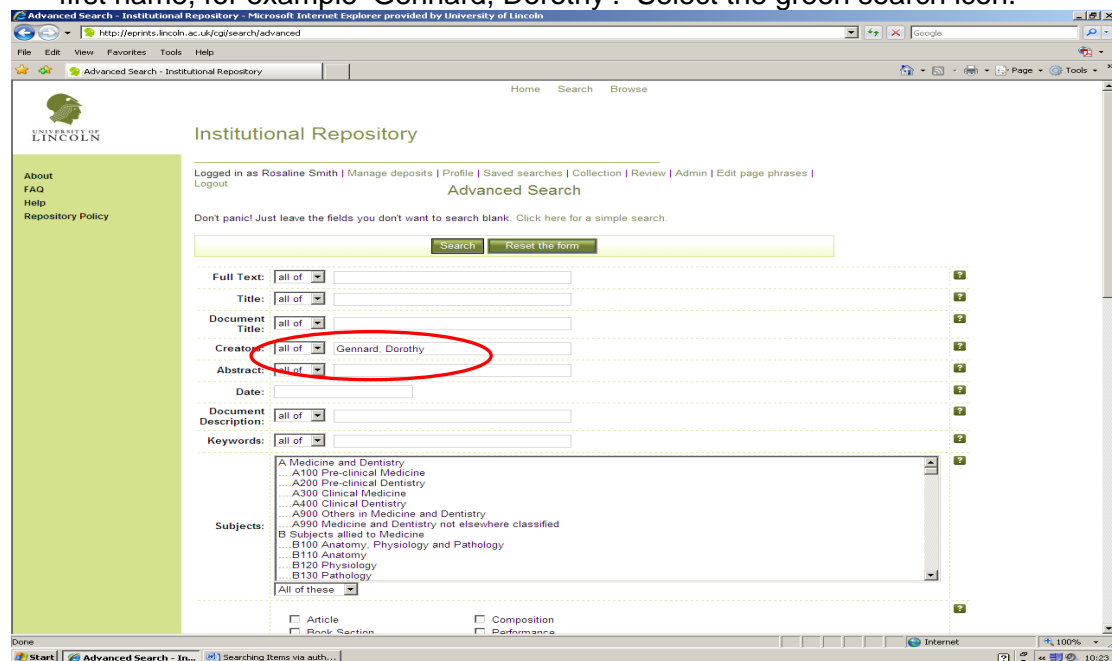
first name, for example 'Gennard, Dorothy'. Select the green search icon.

Advanced Search - Institutional Repository - Microsoft Internet Explorer provided by University of Lincoln

http://eprints.lincoln.ac.uk/cgi/search/advanced

Google

File Edit View Favorites Tools Help

Advanced Search - Institutional Repository

Page Tools

Home Search Browse

UNIVERSITY OF LINCOLN

Institutional Repository

About
FAQ
Help
Repository Policy

Logged in as Rosaline Smith | Manage deposits | Profile | Saved searches | Collection | Review | Admin | Edit page phrases | Logout

Advanced Search

Don't panic! Just leave the fields you don't want to search blank. Click here for a simple search.

Search Reset the form

Full Text: all of

Title: all of

Document Title: all of

Creators: all of Gennard, Dorothy

Abstract: all of

Date:

Document Description: all of

Keywords: all of

Subjects:
A Medicine and Dentistry
....A100 Pre-clinical Medicine
....A200 Pre-clinical Dentistry
....A300 Clinical Medicine
....A400 Clinical Dentistry
....A900 Others in Medicine and Dentistry
....A990 Medicine and Dentistry not elsewhere classified
B Subjects allied to Medicine
....B100 Anatomy, Physiology and Pathology
....B110 Anatomy
....B120 Physiology
....B130 Pathology

All of these

Article
Composition
Book Section
Performance

Done

Internet

100%

Start Advanced Search - In... Searching Items via auth...

10:23